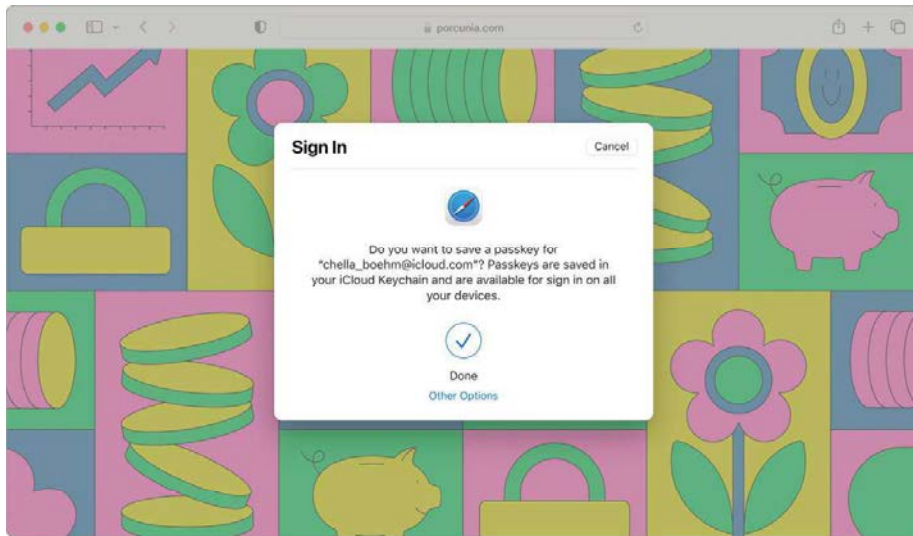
porcunia.com

Sign In

Cancel

Do you want to save a passkey for "chella_boehm@icloud.com"? Passkeys are saved in your iCloud Keychain and are available for sign in on all your devices.

Done

Other Options